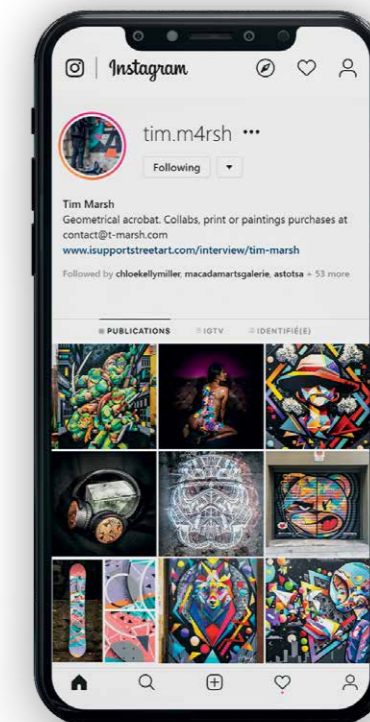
Instagram

tim.m4rsh •••

Following ▾

Tim Marsh
Geometrical acrobat. Collabs, print or paintings purchases at contact@t-marsh.com
www.isupportstreetart.com/interview/tim-marsh

Followed by chloekellymiller, macadamartsgalerie, astotsa + 53 more

PUBLICATIONS IGTV IDENTIFIÉ(E)